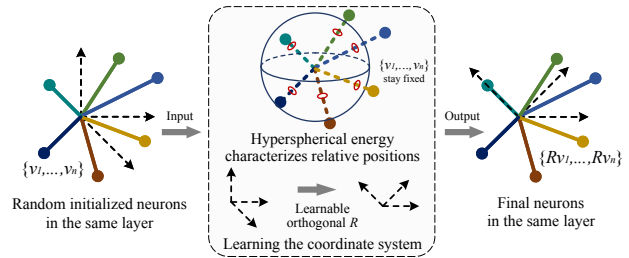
$\{v_1,\ldots,v_n\}$

Random initialized neurons in the same layer

Input

$\{v_1,\ldots,v_n\}$ stay fixed

Hyperspherical energy characterizes relative positions

Learnable orthogonal $R$

Learning the coordinate system

Output

$\{Rv_1,\ldots,Rv_n\}$

Final neurons in the same layer